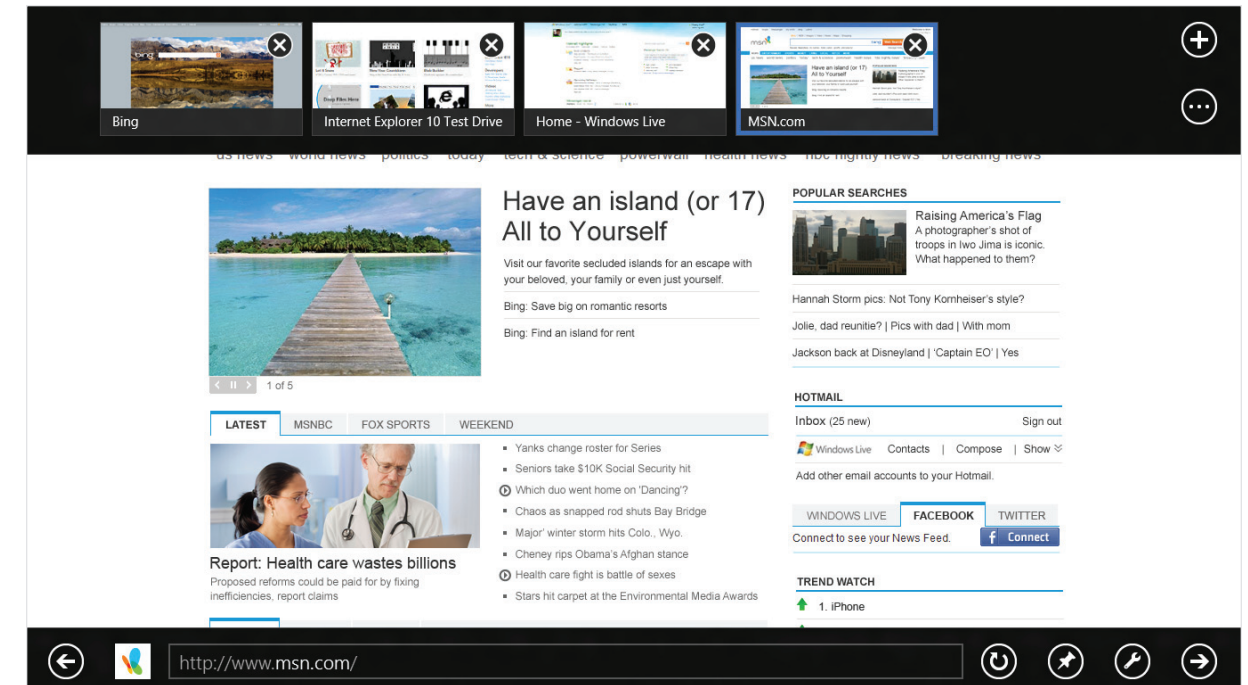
Bing
Internet Explorer 10 Test Drive
Home - Windows Live
MSN.com

us news world news politics today tech & science powerwall health news nbc nightly news breaking news

Have an island (or 17) All to Yourself

Visit our favorite secluded islands for an escape with your beloved, your family or even just yourself.

Bing: Save big on romantic resorts

Bing: Find an island for rent

1 of 5

POPULAR SEARCHES

Raising America's Flag
A photographer's shot of troops in Iwo Jima is iconic. What happened to them?

Hannah Storm pics: Not Tony Kornheiser's style?

Jolie, dad reunite? | Pics with dad | With mom

Jackson back at Disneyland | 'Captain EO' | Yes

LATEST MSNBC FOX SPORTS WEEKEND

Report: Health care wastes billions
Proposed reforms could be paid for by fixing inefficiencies, report claims

Yanks change roster for Series
Seniors take $10K Social Security hit
Which duo went home on 'Dancing'?
Chaos as snapped rod shuts Bay Bridge
Major' winter storm hits Colo., Wyo.
Cheney rips Obama's Afghan stance
Health care fight is battle of sexes
Stars hit carpet at the Environmental Media Awards

HOTMAIL
Inbox (25 new) Sign out
Windows Live Contacts | Compose | Show
Add other email accounts to your Hotmail.

WINDOWS LIVE FACEBOOK TWITTER
Connect to see your News Feed. Connect

TREND WATCH
1. iPhone

http://www.msn.com/